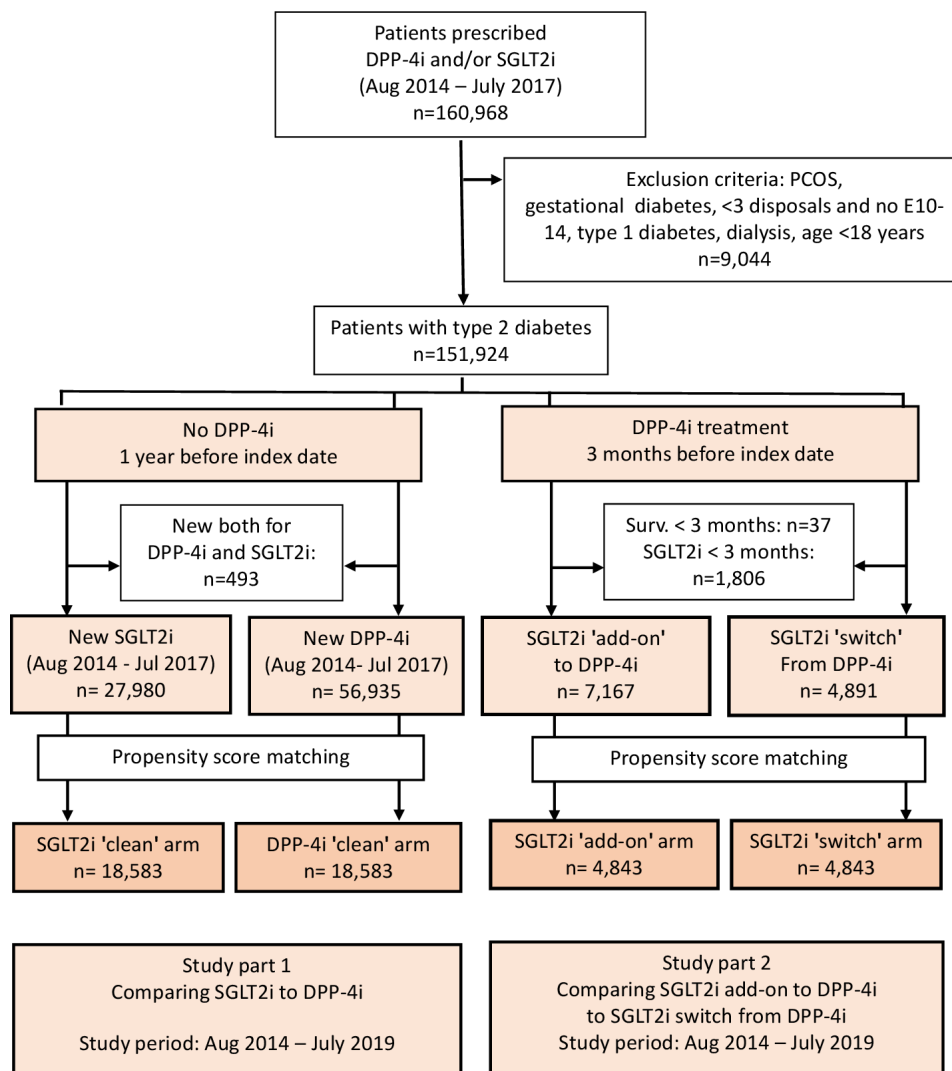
Patients prescribed
DPP-4i and/or SGLT2i
(Aug 2014 – July 2017)
n=160,968

Exclusion criteria: PCOS,
gestational diabetes, <3 disposals and no E10-14, type 1 diabetes, dialysis, age <18 years
n=9,044

Patients with type 2 diabetes
n=151,924

No DPP-4i
1 year before index date

DPP-4i treatment
3 months before index date

New both for
DPP-4i and SGLT2i:
n=493

Surv. < 3 months: n=37
SGLT2i < 3 months:
n=1,806

New SGLT2i
(Aug 2014 - Jul 2017)
n= 27,980

New DPP-4i
(Aug 2014- Jul 2017)
n= 56,935

SGLT2i 'add-on'
to DPP-4i
n= 7,167

SGLT2i 'switch'
From DPP-4i
n= 4,891

Propensity score matching

Propensity score matching

SGLT2i 'clean' arm
n= 18,583

DPP-4i 'clean' arm
n= 18,583

SGLT2i 'add-on' arm
n= 4,843

SGLT2i 'switch' arm
n= 4,843

Study part 1
Comparing SGLT2i to DPP-4i

Study period: Aug 2014 – July 2019

Study part 2
Comparing SGLT2i add-on to DPP-4i
to SGLT2i switch from DPP-4i
Study period: Aug 2014 – July 2019